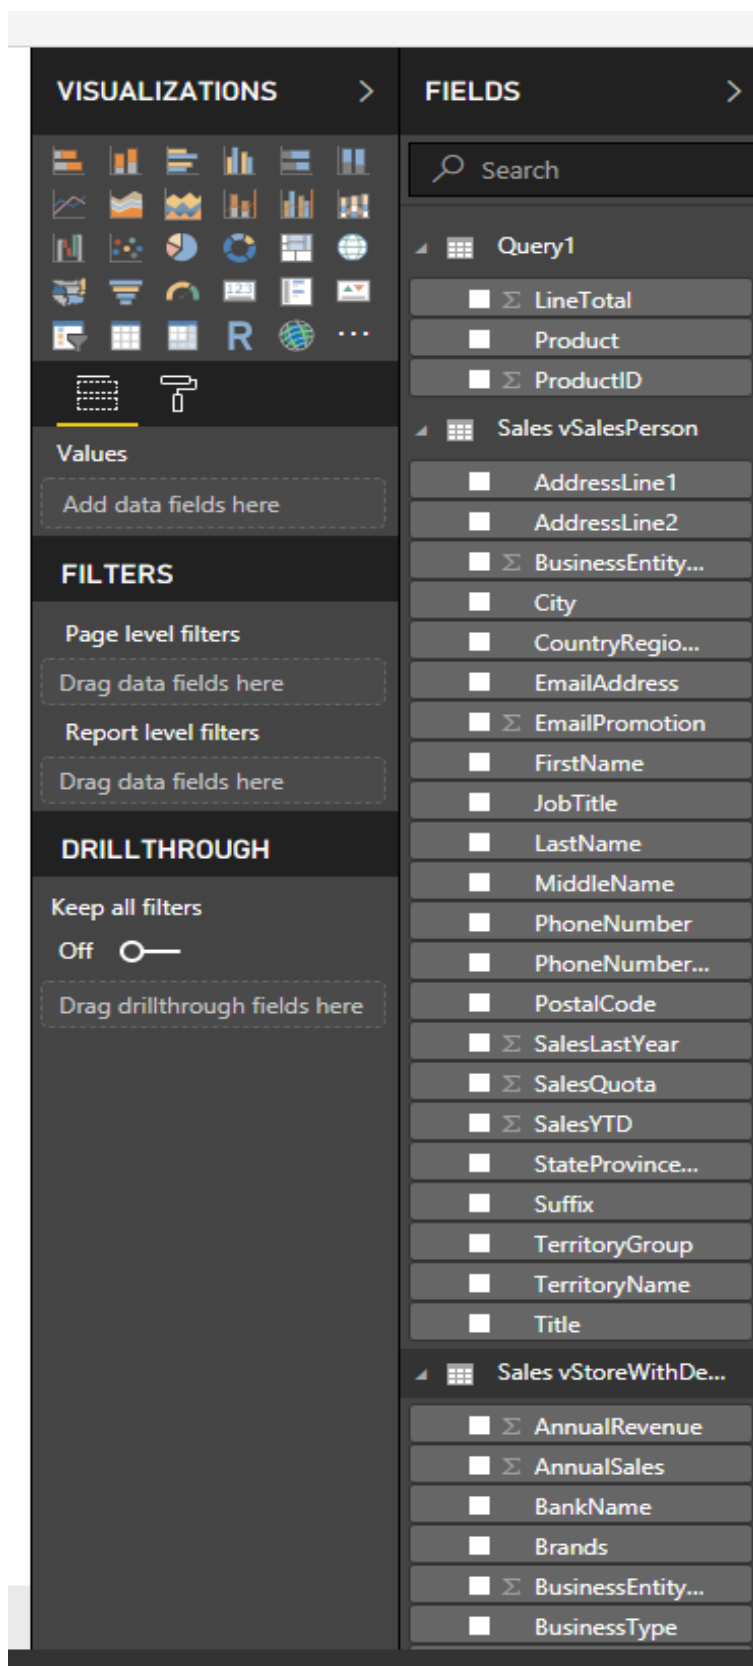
VISUALIZATIONS >

R ...

Values

Add data fields here

FILTERS

Page level filters

Drag data fields here

Report level filters

Drag data fields here

DRILLTHROUGH

Keep all filters

Off

Drag drillthrough fields here

FIELDS >

Search

Query1

Σ LineTotal

Product

Σ ProductID

Sales vSalesPerson

AddressLine1

AddressLine2

Σ BusinessEntity...

City

CountryRegio...

EmailAddress

Σ EmailPromotion

FirstName

JobTitle

LastName

MiddleName

PhoneNumber

PhoneNumber...

PostalCode

Σ SalesLastYear

Σ SalesQuota

Σ SalesYTD

StateProvince...

Suffix

TerritoryGroup

TerritoryName

Title

Sales vStoreWithDe...

Σ AnnualRevenue

Σ AnnualSales

BankName

Brands

Σ BusinessEntity...

BusinessType